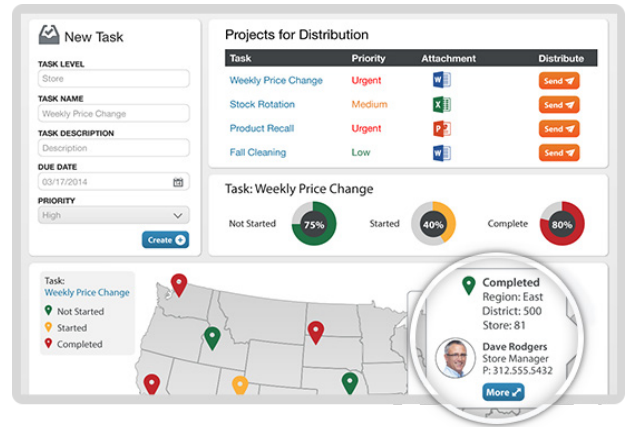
New Task

TASK LEVEL
Store

TASK NAME
Weekly Price Change

TASK DESCRIPTION
Description

DUE DATE
03/17/2014

PRIORITY
High

Create

Projects for Distribution

| Task | Priority | Attachment | Distribute |
|---|---|---|---|
| Weekly Price Change | Urgent | W | Send |
| Stock Rotation | Medium | X | Send |
| Product Recall | Urgent | P | Send |
| Fall Cleaning | Low | W | Send |

Task: Weekly Price Change

Not Started 75%

Started 40%

Complete 80%

Task:
Weekly Price Change

Not Started
Started
Completed

Completed
Region: East
District: 500
Store: 81

Dave Rodgers
Store Manager
P: 312.555.5432

More